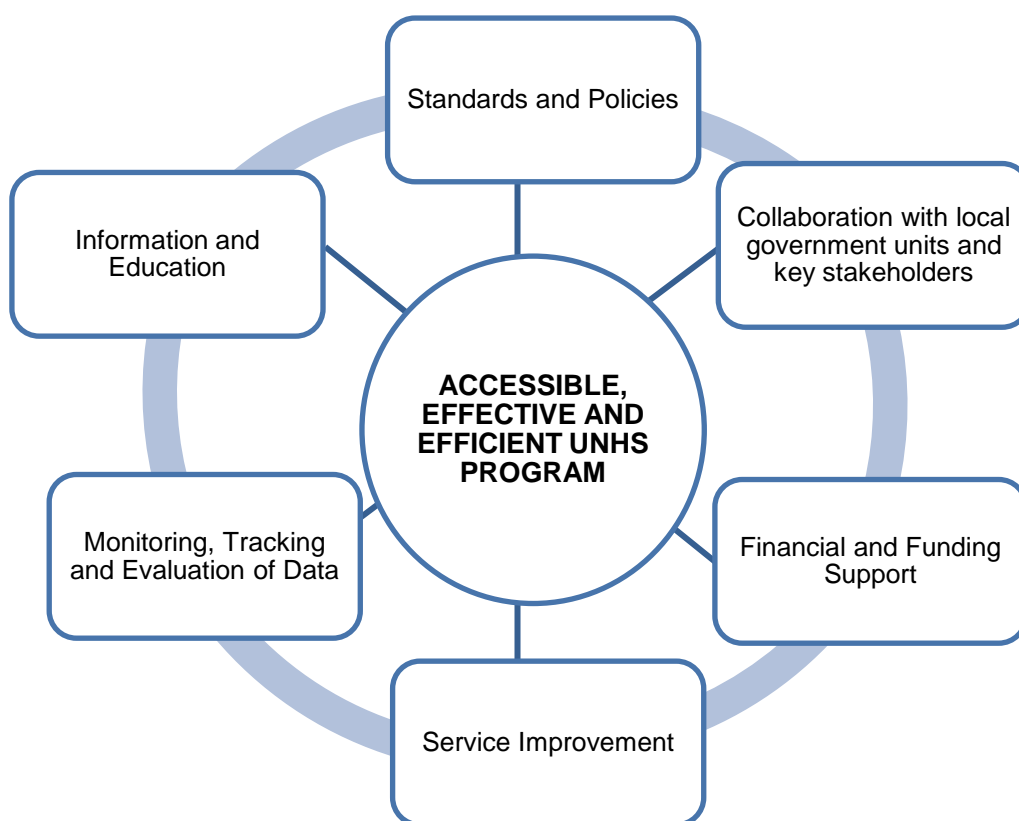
Standards and Policies

Information and Education

Collaboration with local government units and key stakeholders

ACCESSIBLE, EFFECTIVE AND EFFICIENT UNHS PROGRAM

Monitoring, Tracking and Evaluation of Data

Financial and Funding Support

Service Improvement